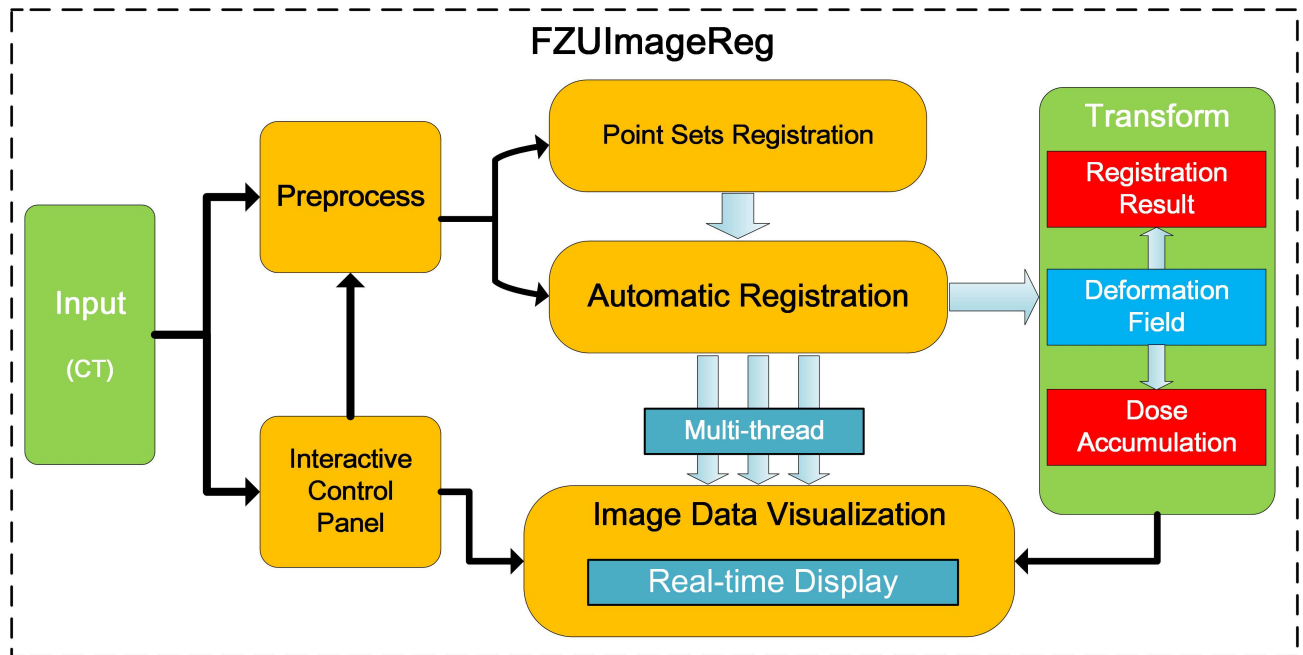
FZUImageReg

Input
(CT)

Preprocess

Interactive Control Panel

Point Sets Registration

Automatic Registration

Multi-thread

Image Data Visualization

Real-time Display

Transform

Registration Result

Deformation Field

Dose Accumulation